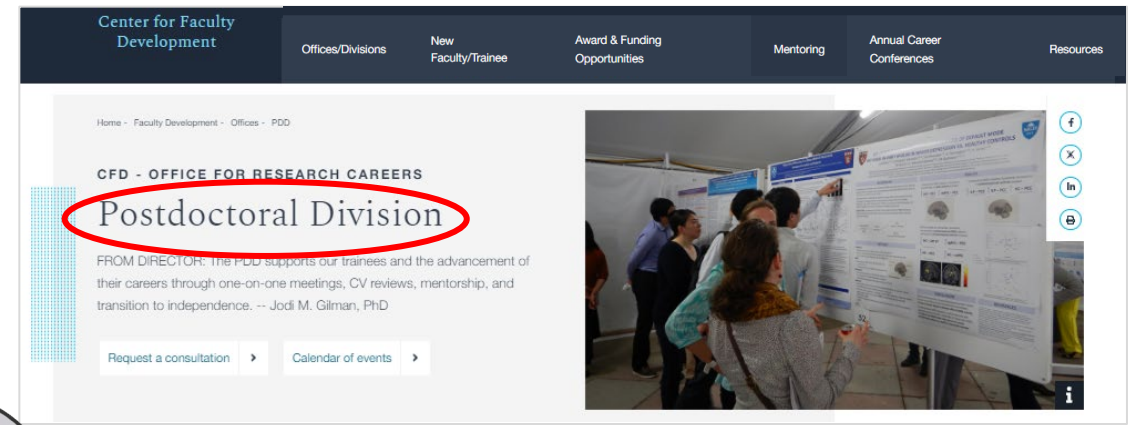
Center for Faculty Development

Offices/Divisions

New Faculty/Trainee

Award & Funding Opportunities

Mentoring

Annual Career Conferences

Resources

Home - Faculty Development - Offices - PDD

CFD - OFFICE FOR RESEARCH CAREERS

Postdoctoral Division

FROM DIRECTOR: The PDD supports our trainees and the advancement of their careers through one-on-one meetings, CV reviews, mentorship, and transition to independence. -- Jodi M. Gilman, PhD

Request a consultation

Calendar of events

f

in

i